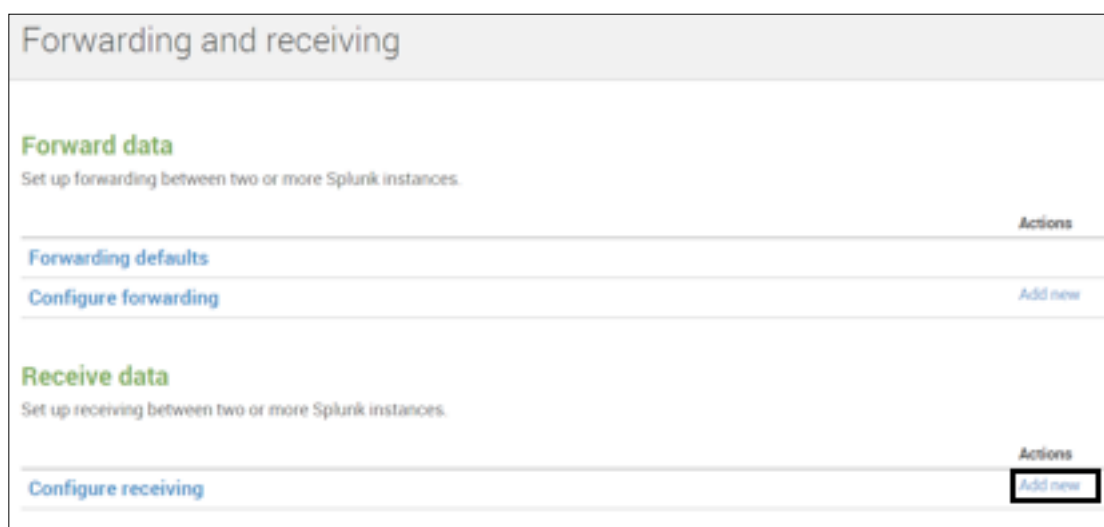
Forwarding and receiving

Forward data

Set up forwarding between two or more Splunk instances.

| | Actions |
|---|---|
| Forwarding defaults | |
| Configure forwarding | Add new |

Receive data

Set up receiving between two or more Splunk instances.

| | Actions |
|---|---|
| Configure receiving | Add new |